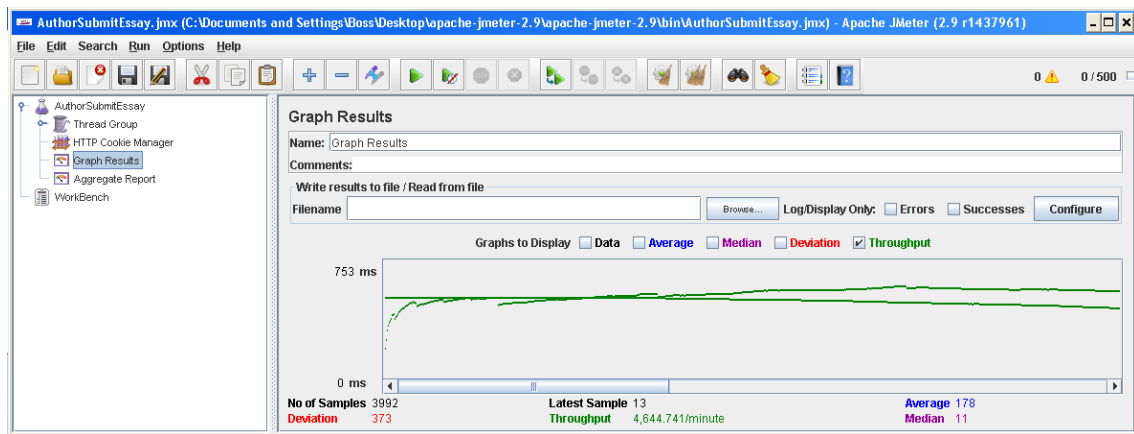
AuthorSubmitEssay.jmx (C:\Documents and Settings\Boss\Desktop\apache-jmeter-2.9\apache-jmeter-2.9\bin\AuthorSubmitEssay.jmx) - Apache JMeter (2.9 r1437961)

File Edit Search Run Options Help

0 0 / 500

AuthorSubmitEssay
Thread Group
HTTP Cookie Manager
Graph Results
Aggregate Report
WorkBench

Graph Results

Name: Graph Results

Comments:

Write results to file / Read from file

Filename Browse... Log/Display Only: Errors Successes Configure

Graphs to Display Data Average Median Deviation Throughput

753 ms

0 ms

No of Samples 3992
Deviation 373
Latest Sample 13
Throughput 4,644.741/minute
Average 178
Median 11